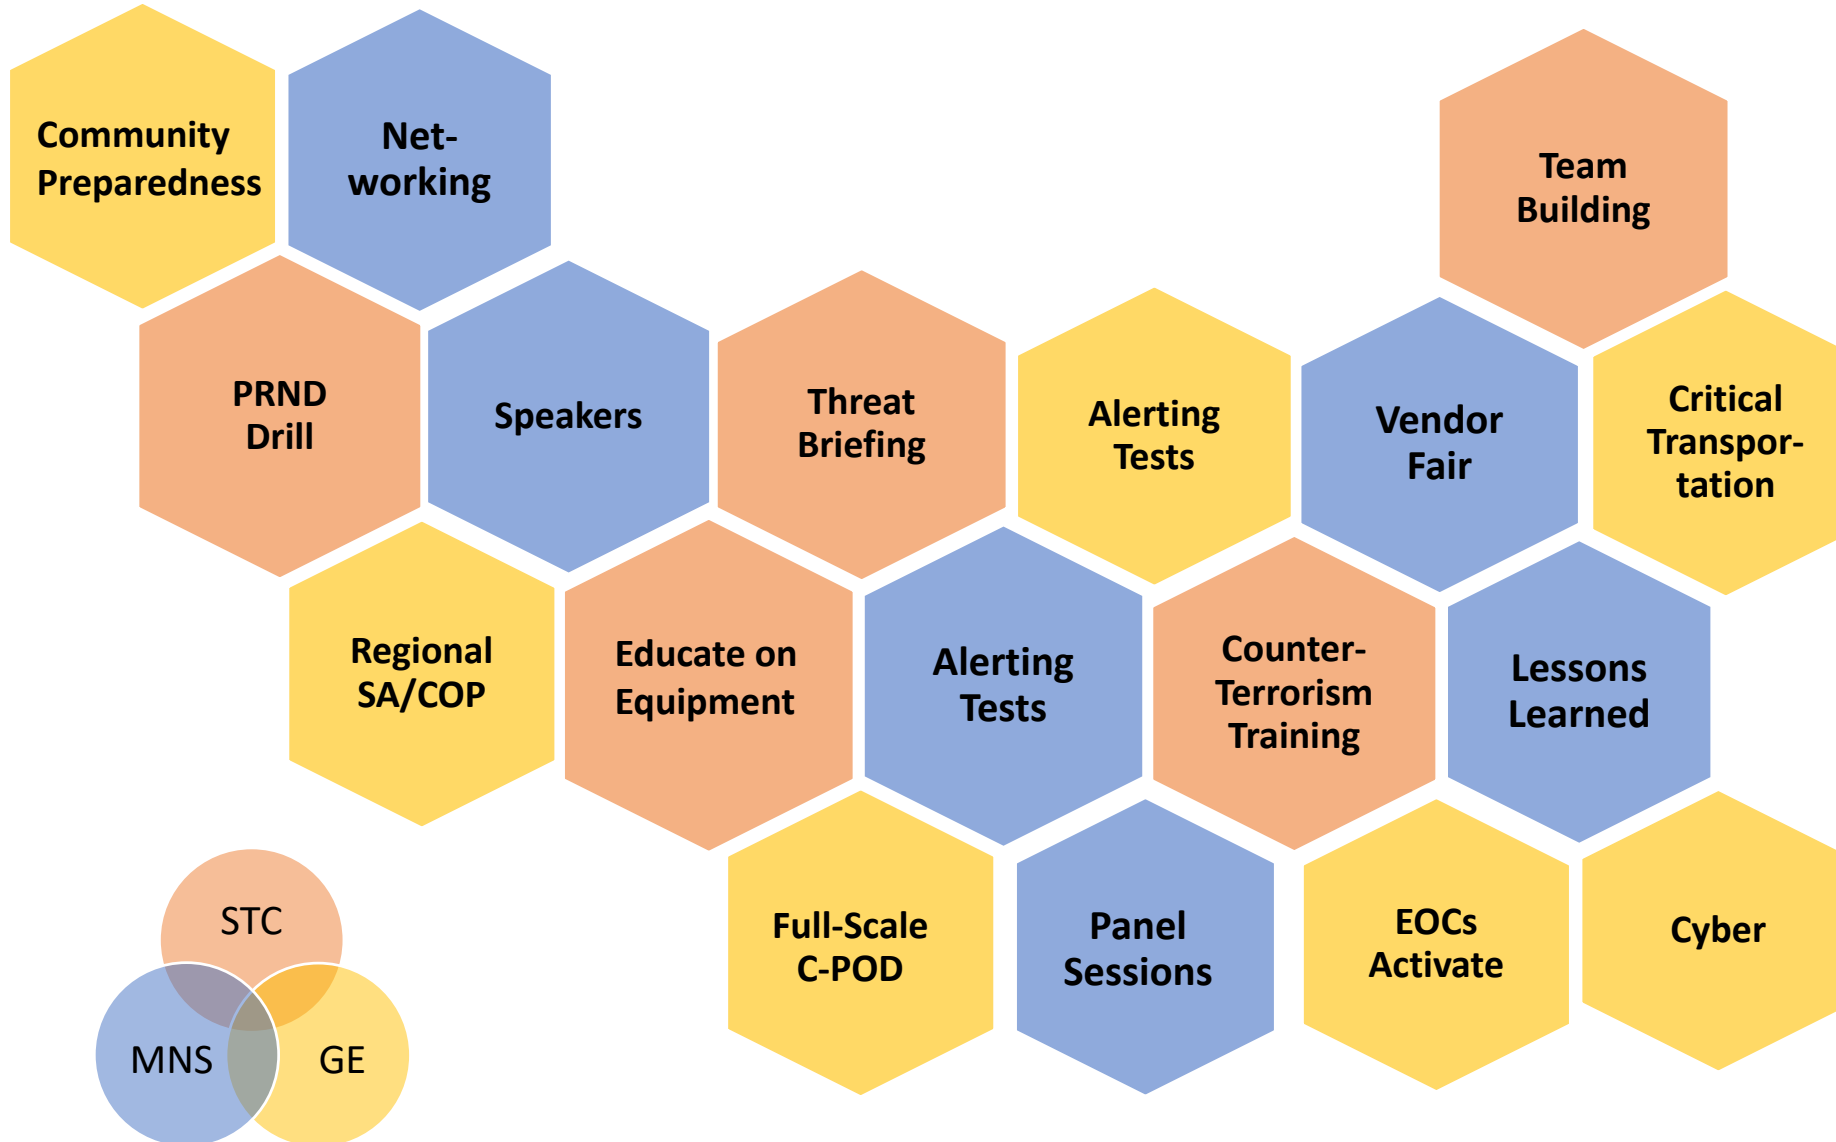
Community Preparedness

Net-working

Team Building

PRND Drill

Speakers

Threat Briefing

Alerting Tests

Vendor Fair

Critical Transportation

Regional SA/COP

Educate on Equipment

Alerting Tests

Counter-Terrorism Training

Lessons Learned

STC

MNS

GE

Full-Scale C-POD

Panel Sessions

EOCs Activate

Cyber